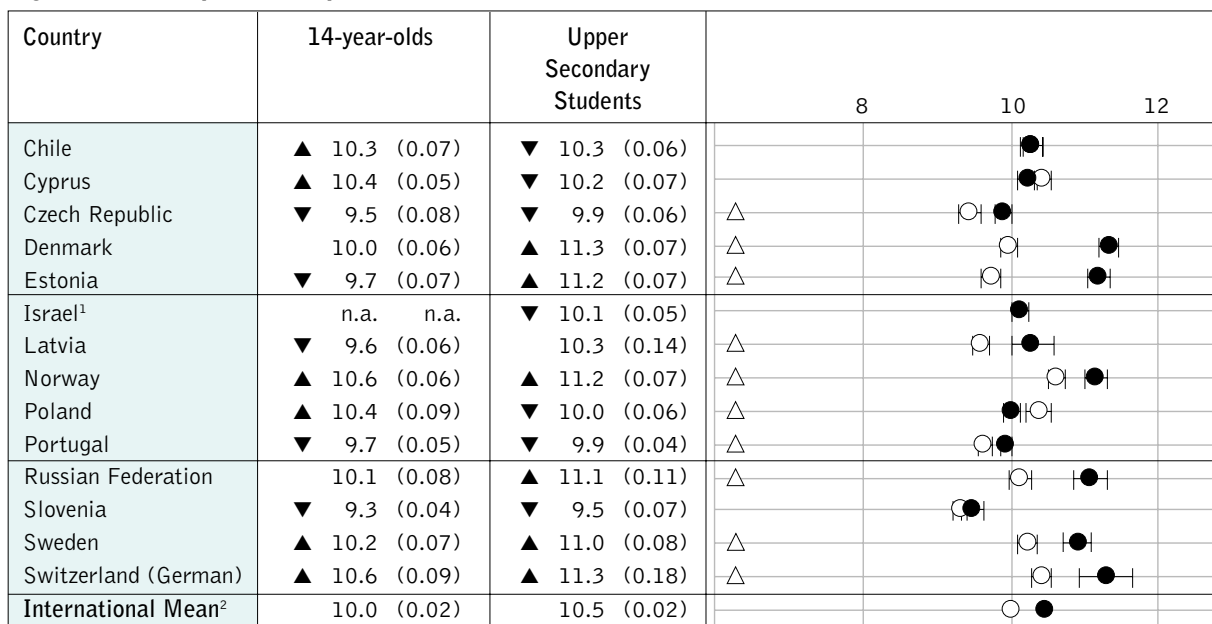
| Country | 14-year-olds | Upper Secondary Students | 8 10 12 |
|---|---|---|---|
| Chile | ▲ 10.3 (0.07) | ▼ 10.3 (0.06) | |
| Cyprus | ▲ 10.4 (0.05) | ▼ 10.2 (0.07) | |
| Czech Republic | ▼ 9.5 (0.08) | ▼ 9.9 (0.06) | △ |
| Denmark | 10.0 (0.06) | ▲ 11.3 (0.07) | △ |
| Estonia | ▼ 9.7 (0.07) | ▲ 11.2 (0.07) | △ |
| Israel$^1$ | n.a. n.a. | ▼ 10.1 (0.05) | |
| Latvia | ▼ 9.6 (0.06) | 10.3 (0.14) | △ |
| Norway | ▲ 10.6 (0.06) | ▲ 11.2 (0.07) | △ |
| Poland | ▲ 10.4 (0.09) | ▼ 10.0 (0.06) | △ |
| Portugal | ▼ 9.7 (0.05) | ▼ 9.9 (0.04) | △ |
| Russian Federation | 10.1 (0.08) | ▲ 11.1 (0.11) | △ |
| Slovenia | ▼ 9.3 (0.04) | ▼ 9.5 (0.07) | |
| Sweden | ▲ 10.2 (0.07) | ▲ 11.0 (0.08) | △ |
| Switzerland (German) | ▲ 10.6 (0.09) | ▲ 11.3 (0.18) | △ |
| International Mean$^2$ | 10.0 (0.02) | 10.5 (0.02) | |